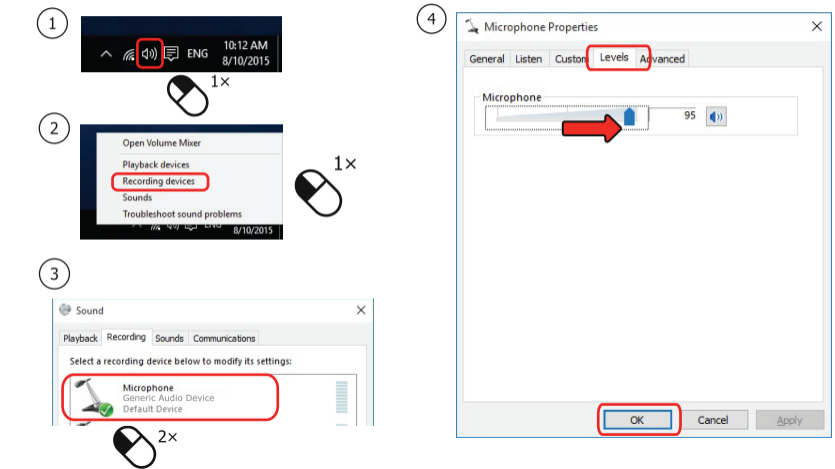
1

ENG 10:12 AM 8/10/2015

1×

2

Open Volume Mixer
Playback devices
Recording devices
Sounds
Troubleshoot sound problems

ENG 8/10/2015

1×

3

Sound

Playback Recording Sounds Communications

Select a recording device below to modify its settings:

Microphone
Generic Audio Device
Default Device

2×

4

Microphone Properties

General Listen Custom Levels Advanced

Microphone

95

OK Cancel Apply